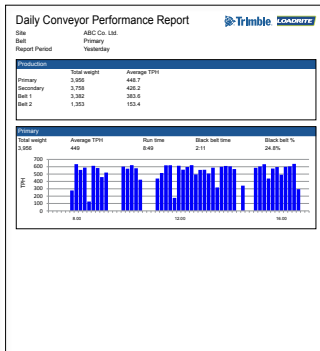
Daily Conveyor Performance Report

Trimble. LOADRITE

Site ABC Co. Ltd.
Belt Primary
Report Period Yesterday

Production

| | Total weight | Average TPH |
|---|---|---|
| Primary | 3,956 | 448.7 |
| Secondary | 3,758 | 426.2 |
| Belt 1 | 3,382 | 383.6 |
| Belt 2 | 1,353 | 153.4 |

Primary

| Total weight | Average TPH | Run time | Black belt time | Black belt % |
|---|---|---|---|---|
| 3,956 | 449 | 8:49 | 2:11 | 24.8% |

TPH
700
600
500
400
300
200
100
0
8:00
12:00
16:00